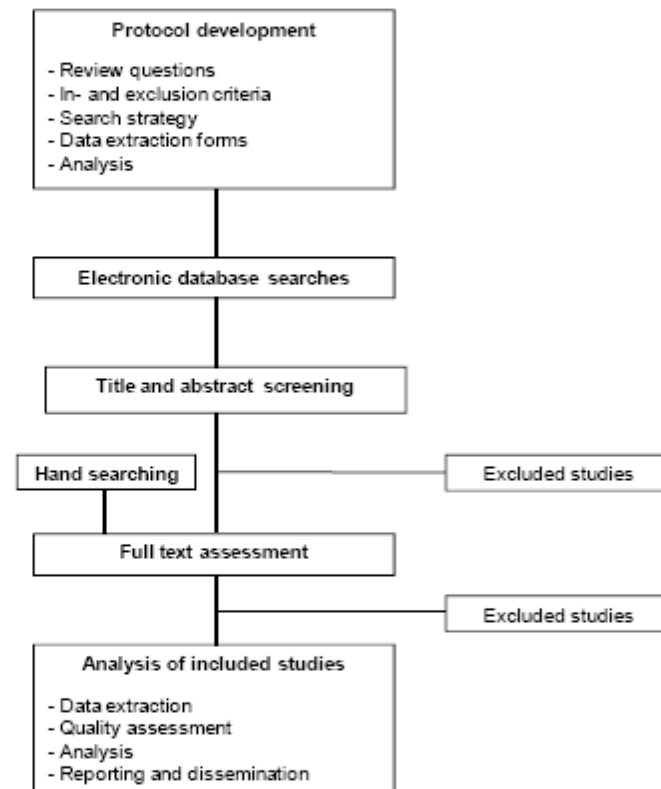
Protocol development

- Review questions
- In- and exclusion criteria
- Search strategy
- Data extraction forms
- Analysis

Electronic database searches

Title and abstract screening

Hand searching

Excluded studies

Full text assessment

Excluded studies

Analysis of included studies

- Data extraction
- Quality assessment
- Analysis
- Reporting and dissemination